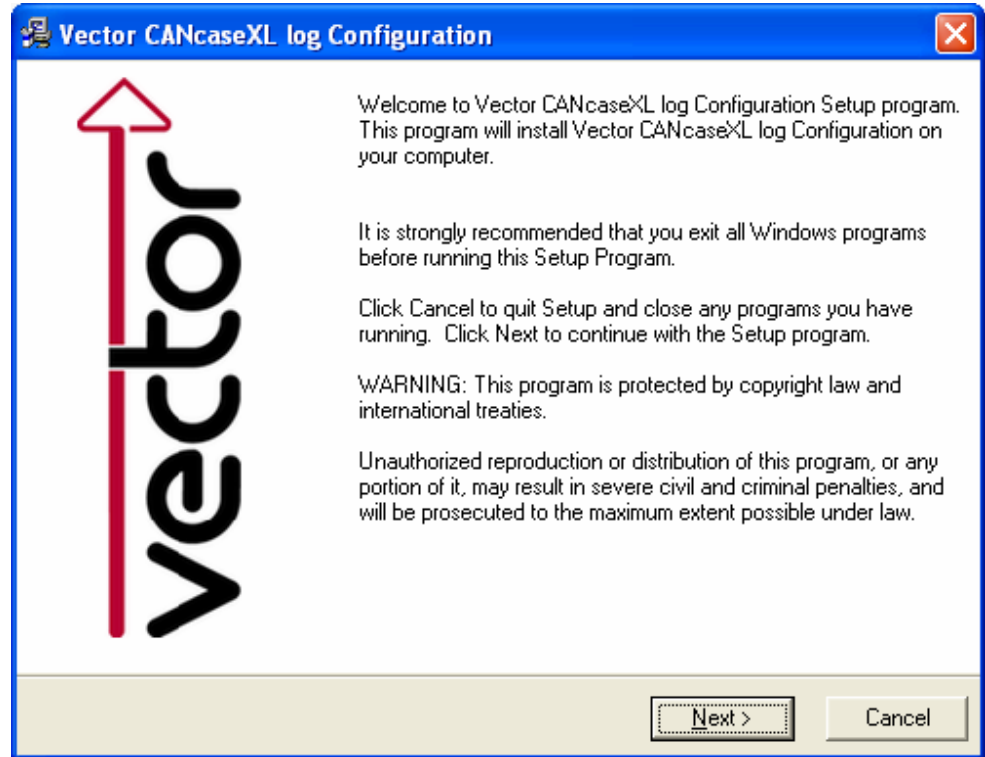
Vector CANcaseXL log Configuration

vector

Welcome to Vector CANcaseXL log Configuration Setup program. This program will install Vector CANcaseXL log Configuration on your computer.

It is strongly recommended that you exit all Windows programs before running this Setup Program.

Click Cancel to quit Setup and close any programs you have running. Click Next to continue with the Setup program.

WARNING: This program is protected by copyright law and international treaties.

Unauthorized reproduction or distribution of this program, or any portion of it, may result in severe civil and criminal penalties, and will be prosecuted to the maximum extent possible under law.

Next >

Cancel